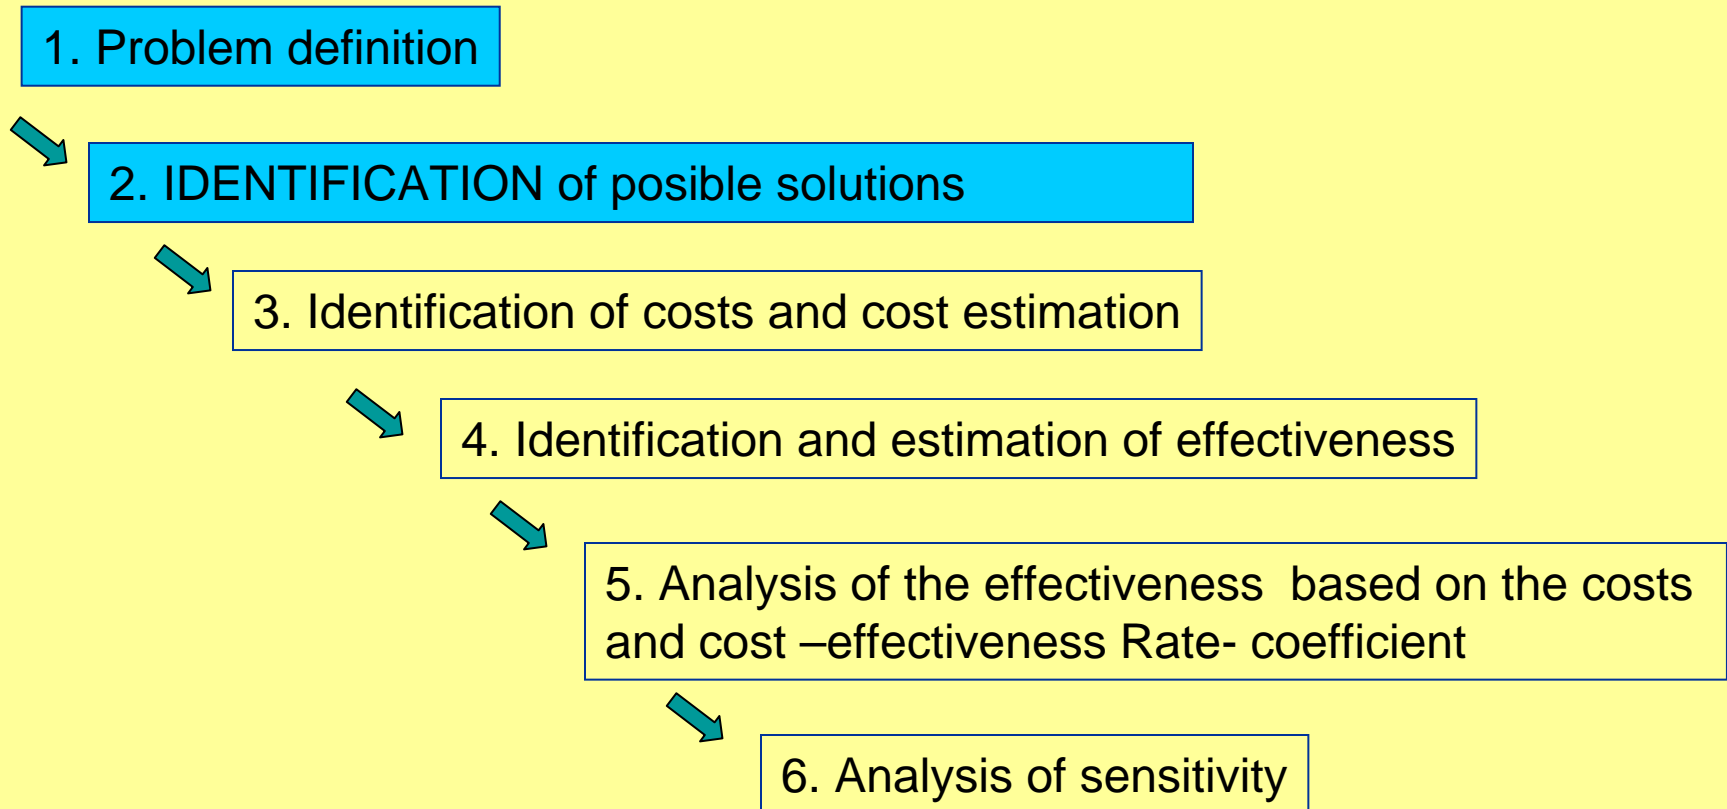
1. Problem definition

2. IDENTIFICATION of posible solutions

3. Identification of costs and cost estimation

4. Identification and estimation of effectiveness

5. Analysis of the effectiveness based on the costs and cost –effectiveness Rate- coefficient

6. Analysis of sensitivity